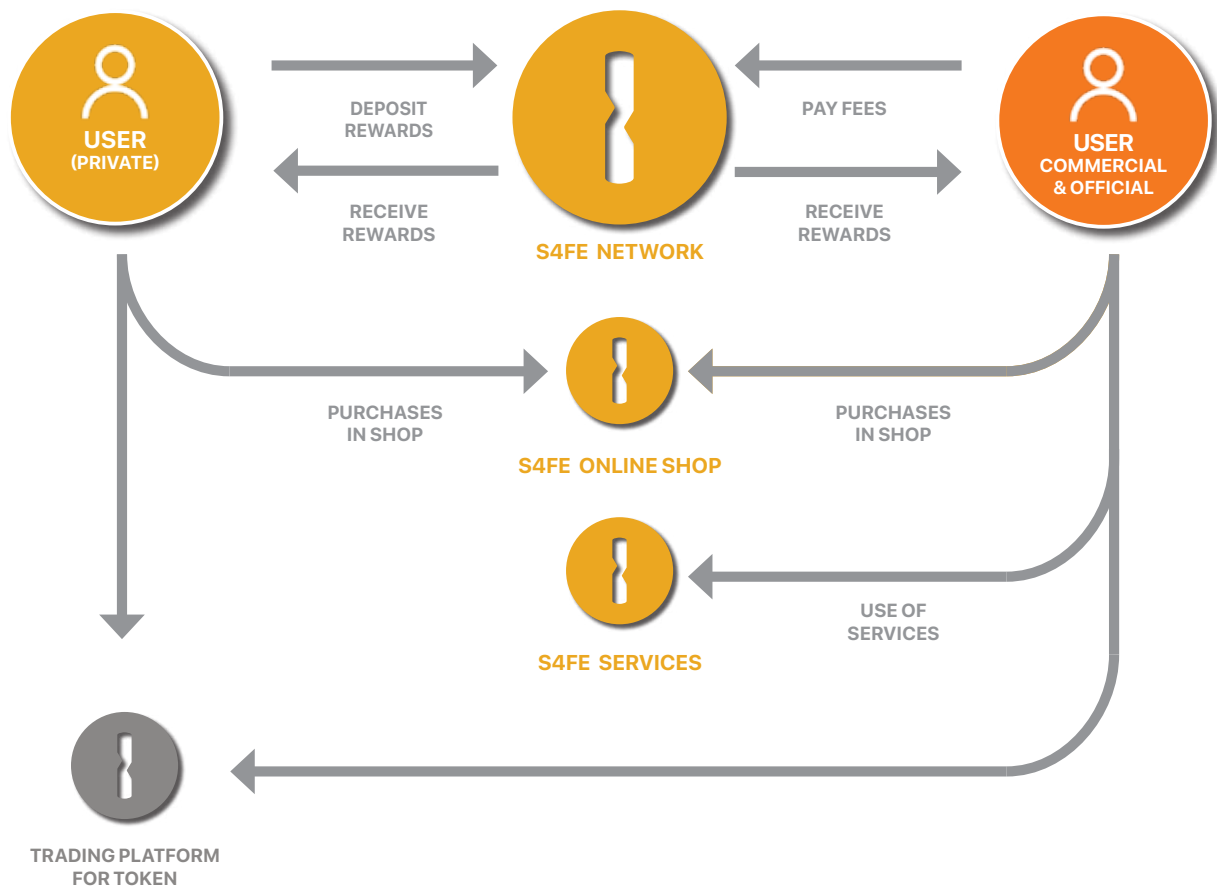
USER
(PRIVATE)

DEPOSIT
REWARDS

RECEIVE
REWARDS

S4FE NETWORK

PAY FEES

RECEIVE
REWARDS

USER
COMMERCIAL
& OFFICIAL

PURCHASES
IN SHOP

S4FE ONLINE SHOP

PURCHASES
IN SHOP

USE OF
SERVICES

S4FE SERVICES

TRADING PLATFORM
FOR TOKEN